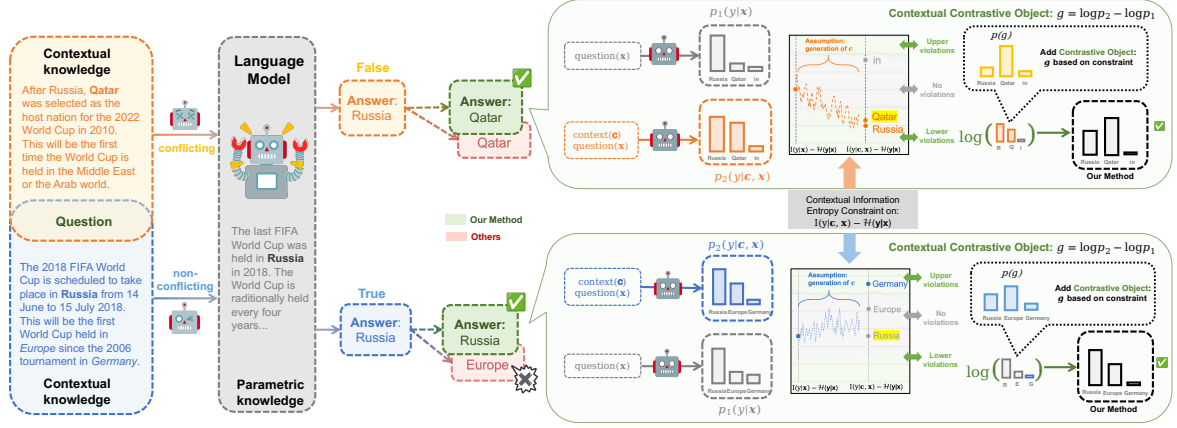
Contextual knowledge

After Russia, Qatar was selected as the host nation for the 2022 World Cup in 2010. This will be the first time the World Cup is held in the Middle East or the Arab world.

Question

The 2018 FIFA World Cup is scheduled to take place in Russia from 14 June to 15 July 2018. This will be the first World Cup held in Europe since the 2006 tournament in Germany.

Contextual knowledge

conflicting

non-conflicting

Language Model

The last FIFA World Cup was held in Russia in 2018. The World Cup is raditionally held every four years...

Parametric knowledge

False

Answer: Russia

Answer: Qatar

Qatar

True

Answer: Russia

Answer: Russia

Europe

Our Method

Others

Contextual Contrastive Object: $g = \log p_2 - \log p_1$

$p_1(y|\mathbf{x})$

question($\mathbf{x}$)

Russia Qatar in

context($\mathbf{c}$) question($\mathbf{x}$)

Russia Qatar in

$p_2(y|\mathbf{c}, \mathbf{x})$

Assumption: generation of c

in

Qatar

Russia

$\mathrm{I}(\mathbf{y}|\mathbf{x}) - \mathcal{H}(\mathbf{y}|\mathbf{x})$

$\mathrm{I}(\mathbf{y}|\mathbf{c}, \mathbf{x}) - \mathcal{H}(\mathbf{y}|\mathbf{x})$

Upper violations

No violations

Lower violations

$p(g)$

Russia Qatar In

Add Contrastive Object: $g$ based on constraint

$\log($ R Q I $)$

Russia Qatar in

Our Method

Contextual Information Entropy Constraint on: $\mathrm{I}(\mathbf{y}|\mathbf{c}, \mathbf{x}) - \mathcal{H}(\mathbf{y}|\mathbf{x})$

Contextual Contrastive Object: $g = \log p_2 - \log p_1$

$p_2(y|\mathbf{c}, \mathbf{x})$

context($\mathbf{c}$) question($\mathbf{x}$)

Russia Europe Germany

Assumption: generation of c

Germany

Europe

Russia

$\mathrm{I}(\mathbf{y}|\mathbf{x}) - \mathcal{H}(\mathbf{y}|\mathbf{x})$

$\mathrm{I}(\mathbf{y}|\mathbf{c}, \mathbf{x}) - \mathcal{H}(\mathbf{y}|\mathbf{x})$

Upper violations

No violations

Lower violations

$p(g)$

Russia Europe Germany

Add Contrastive Object: $g$ based on constraint

$\log($ R E G $)$

Russia Europe Germany

Our Method

question($\mathbf{x}$)

Russia Europe Germany

$p_1(y|\mathbf{x})$